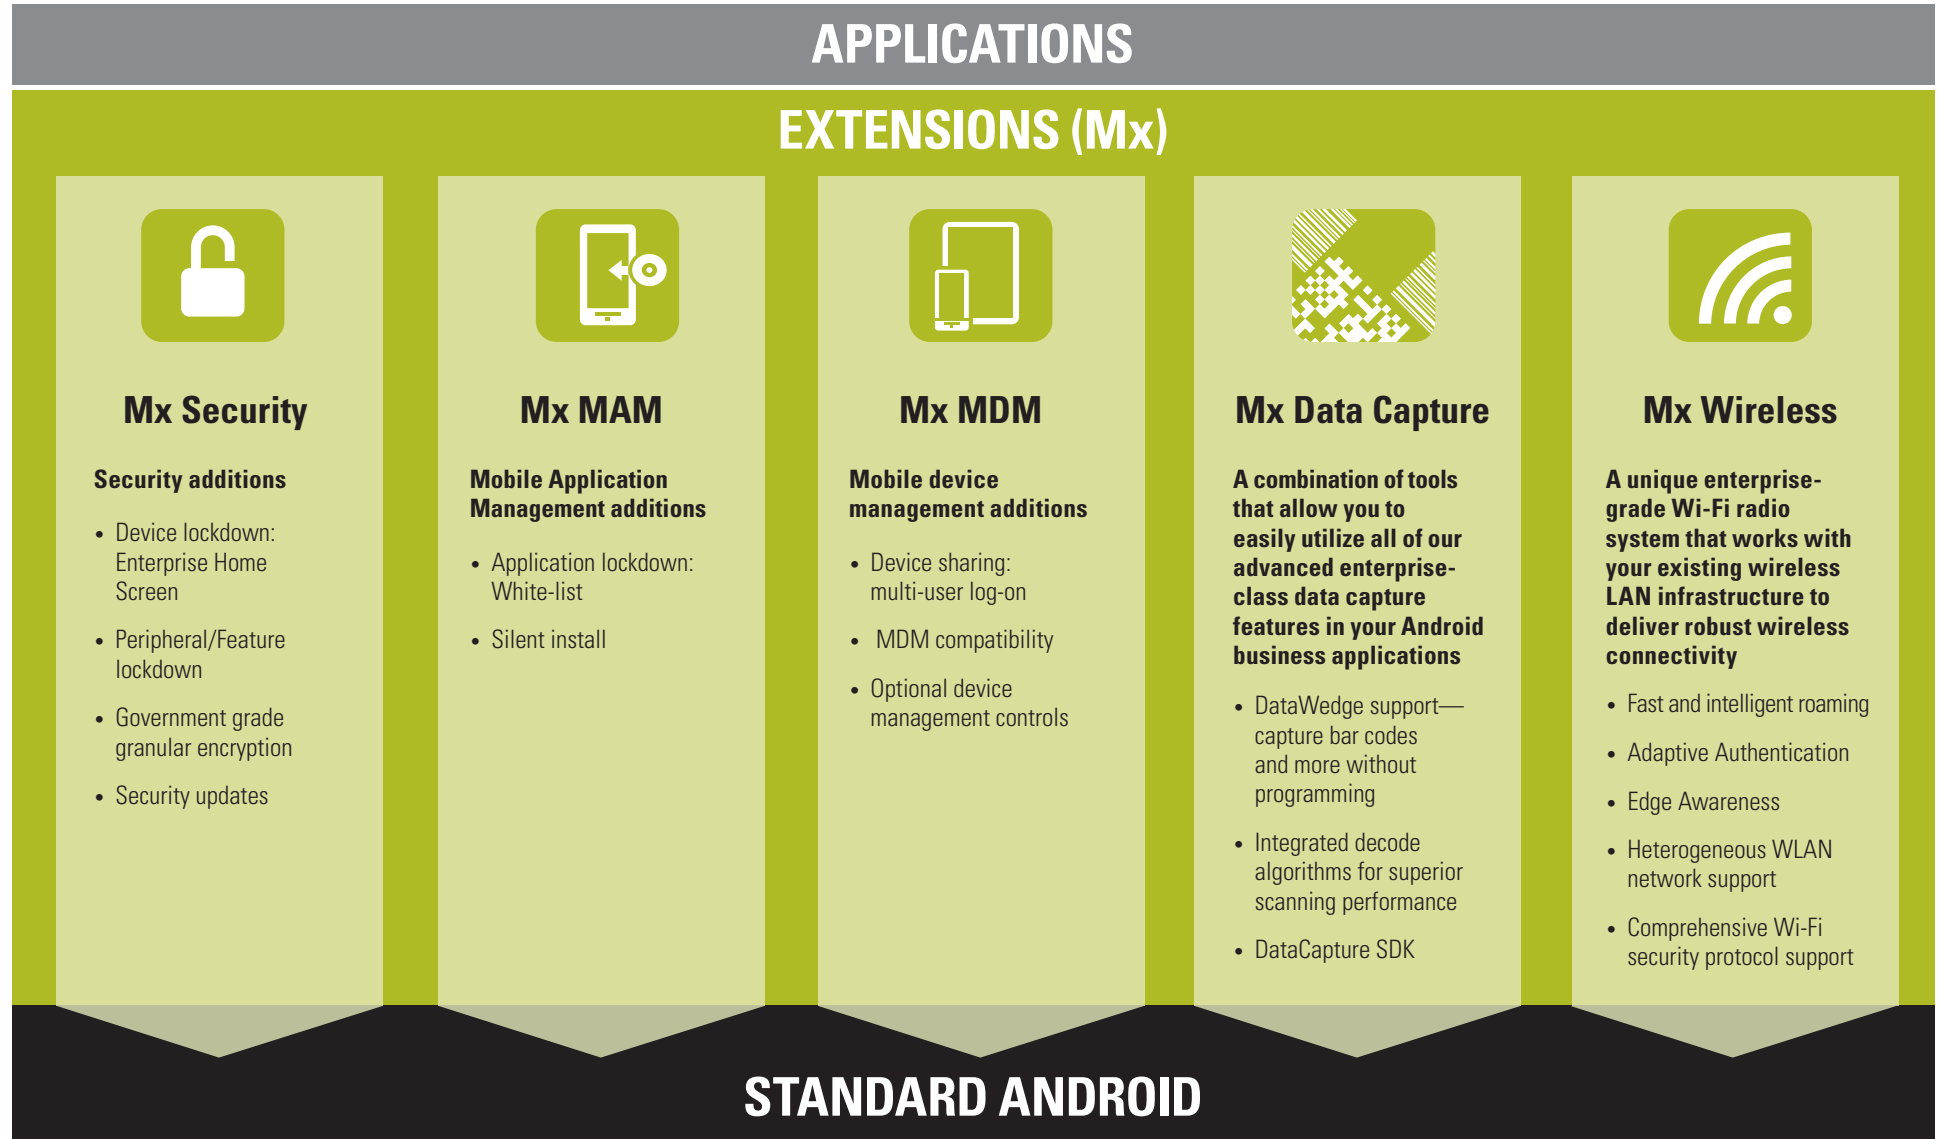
APPLICATIONS

EXTENSIONS (Mx)

Mx Security

Security additions

- Device lockdown: Enterprise Home Screen
- Peripheral/Feature lockdown
- Government grade granular encryption
- Security updates

Mx MAM

Mobile Application Management additions

- Application lockdown: White-list
- Silent install

Mx MDM

Mobile device management additions

- Device sharing: multi-user log-on
- MDM compatibility
- Optional device management controls

Mx Data Capture

A combination of tools that allow you to easily utilize all of our advanced enterprise-class data capture features in your Android business applications

- DataWedge support—capture bar codes and more without programming
- Integrated decode algorithms for superior scanning performance
- DataCapture SDK

Mx Wireless

A unique enterprise-grade Wi-Fi radio system that works with your existing wireless LAN infrastructure to deliver robust wireless connectivity

- Fast and intelligent roaming
- Adaptive Authentication
- Edge Awareness
- Heterogeneous WLAN network support
- Comprehensive Wi-Fi security protocol support

STANDARD ANDROID